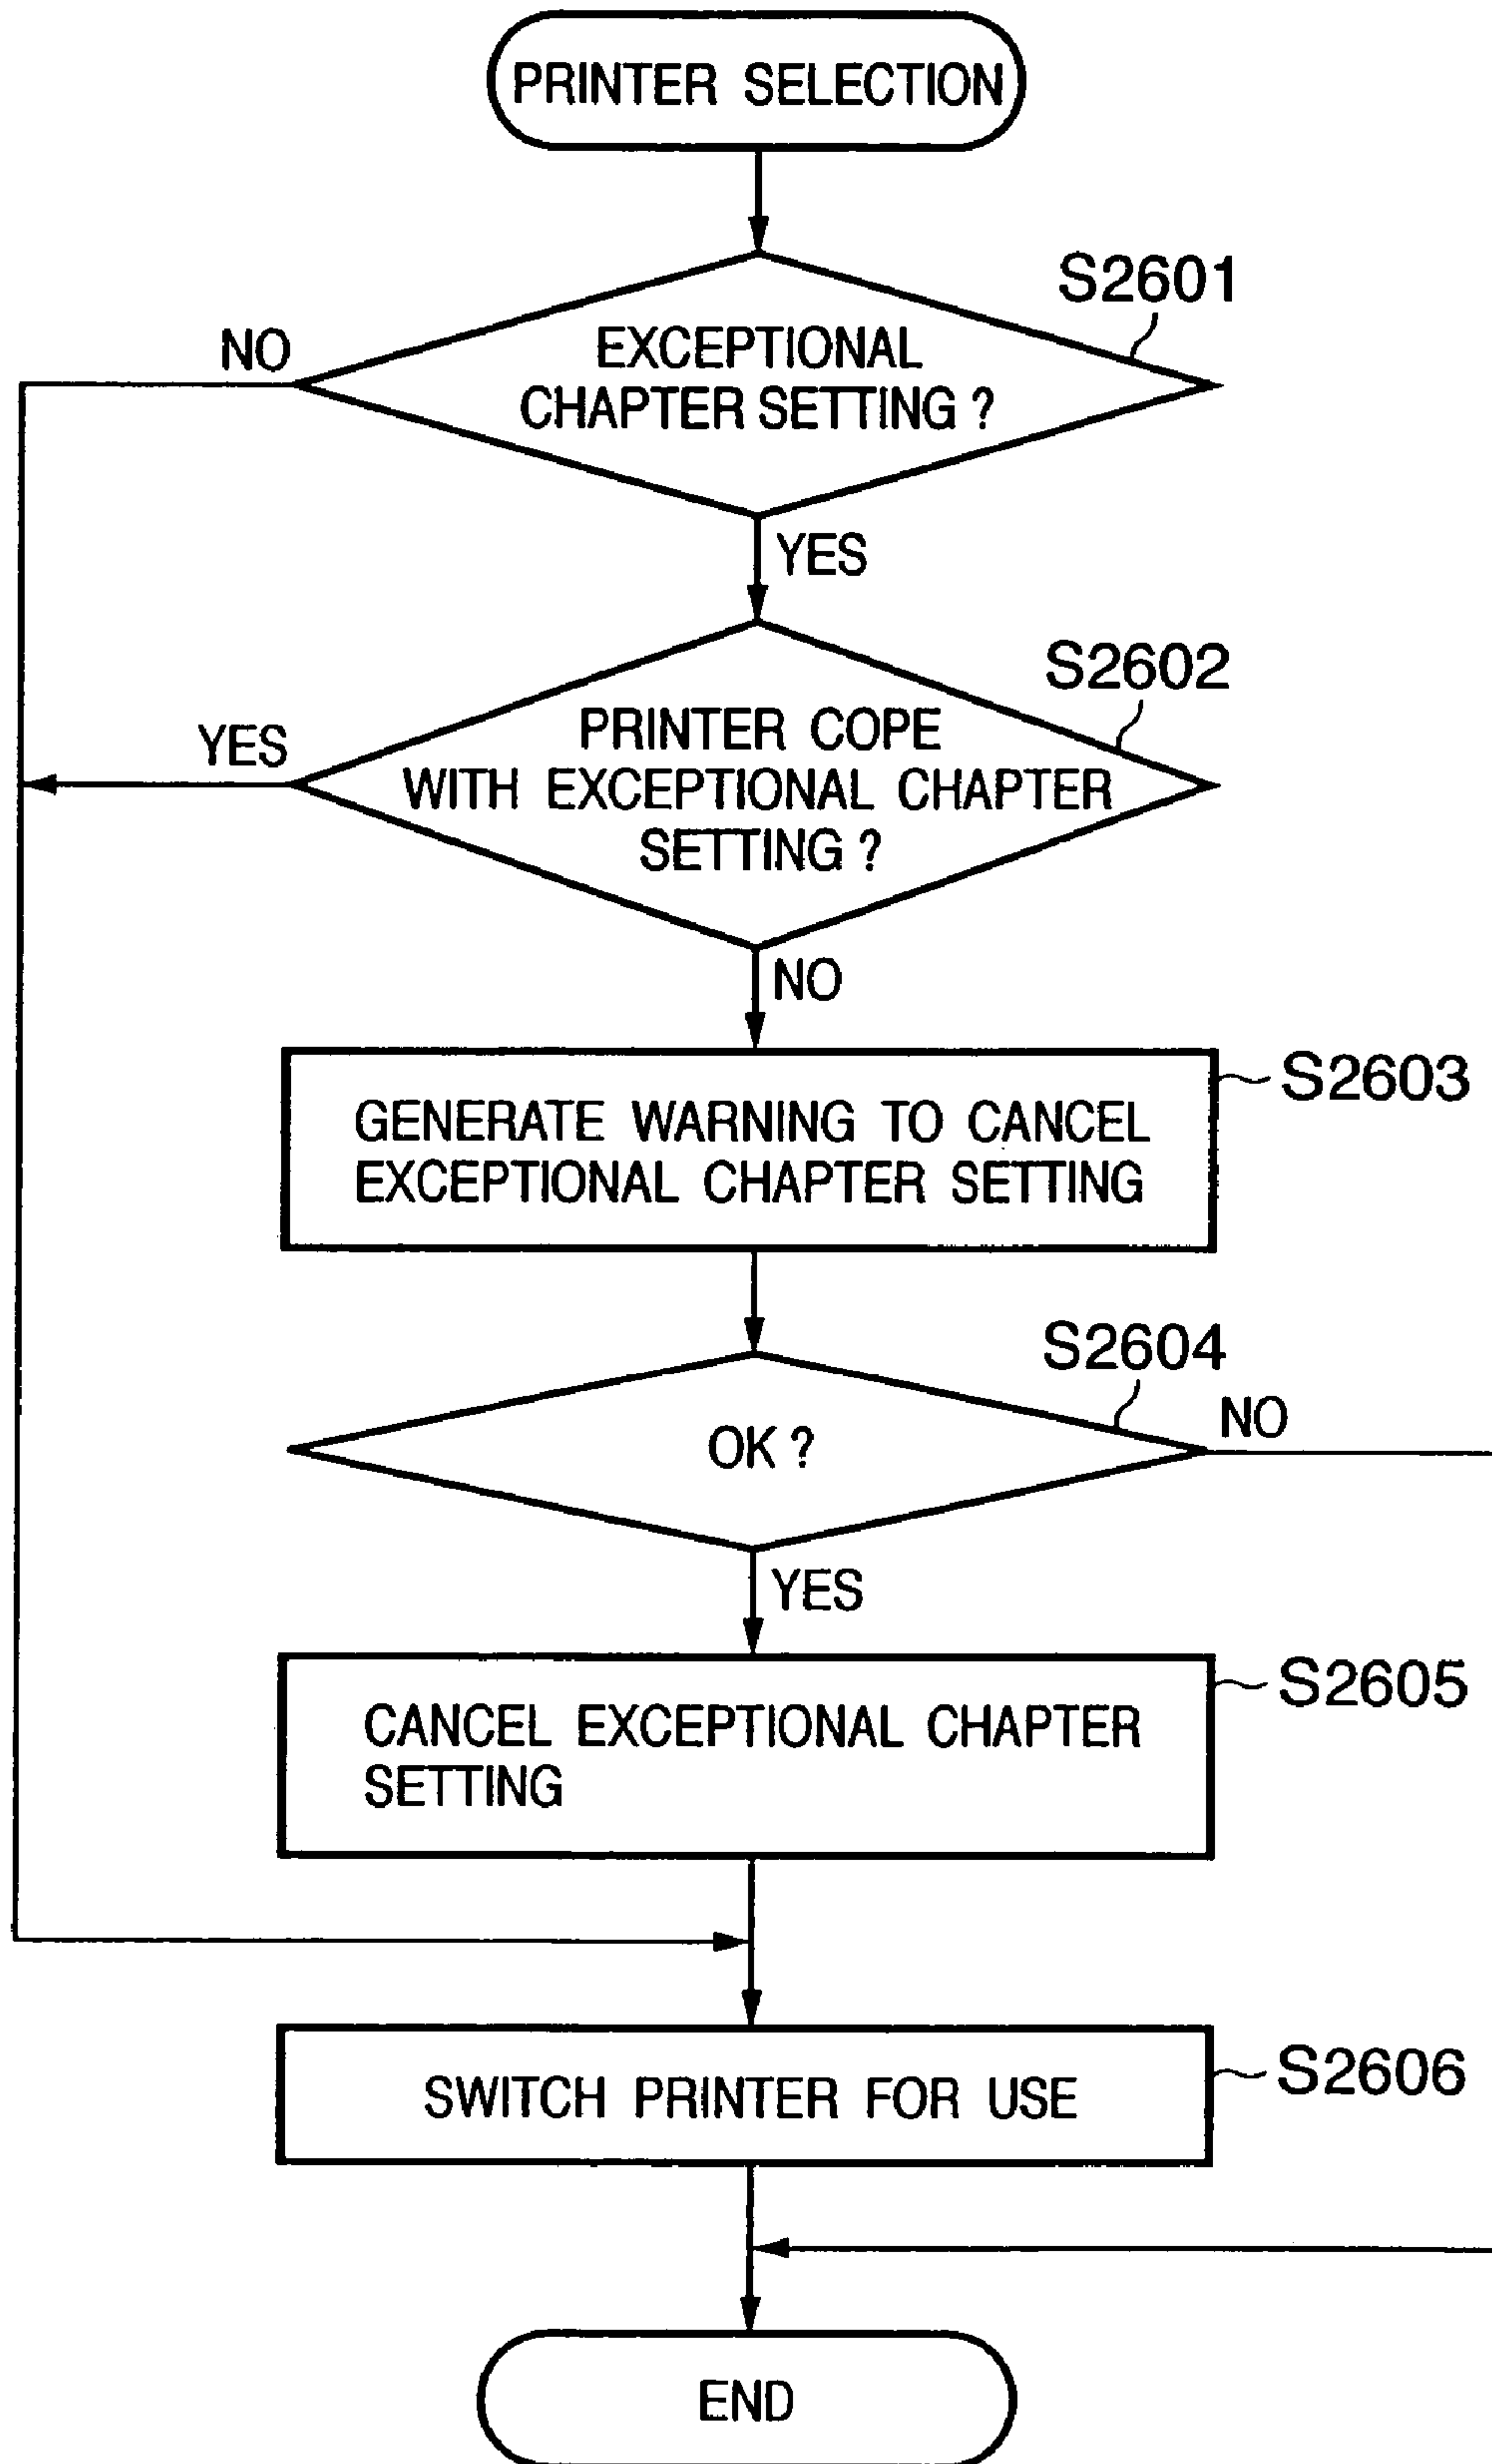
PRINTER SELECTION

S2601

NO

EXCEPTIONAL CHAPTER SETTING ?

YES

S2602

YES

PRINTER COPE WITH EXCEPTIONAL CHAPTER SETTING ?

NO

S2603

GENERATE WARNING TO CANCEL EXCEPTIONAL CHAPTER SETTING

S2604

NO

OK ?

YES

S2605

CANCEL EXCEPTIONAL CHAPTER SETTING

S2606

SWITCH PRINTER FOR USE

END